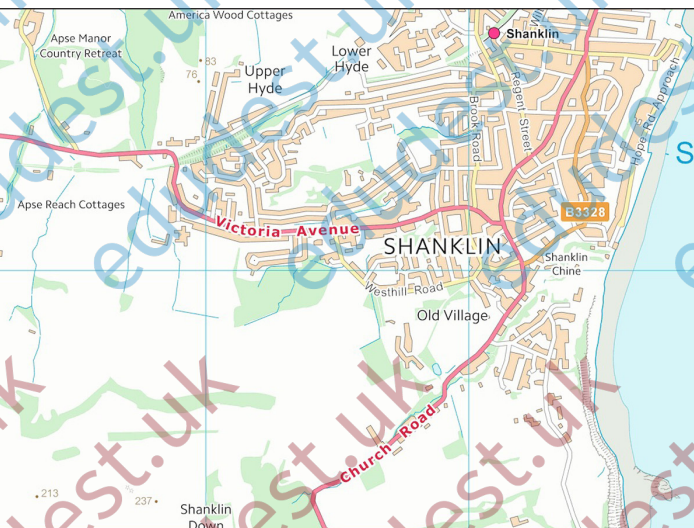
America Wood Cottages
Apse Manor Country Retreat
83
76
Upper Hyde
Lower Hyde
Shanklin
Regent Street
Brook Road
Hope Rd Approach
S
Apse Reach Cottages
Victoria Avenue
B3328
SHANKLIN
Shanklin Chine
Westhill Road
Old Village
Church Road
213
237
Shanklin Down
edulest.uk
edulest.uk
edulest.uk
edulest.uk
edulest.uk
edulest.uk